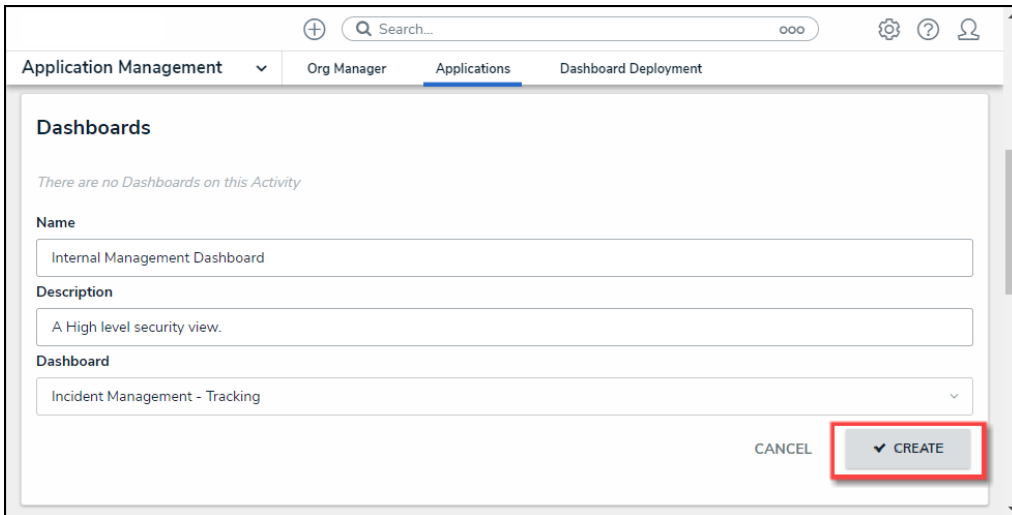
Search...

Application Management

Org Manager

Applications

Dashboard Deployment

Dashboards

There are no Dashboards on this Activity

Name

Internal Management Dashboard

Description

A High level security view.

Dashboard

Incident Management - Tracking

CANCEL

✔ CREATE